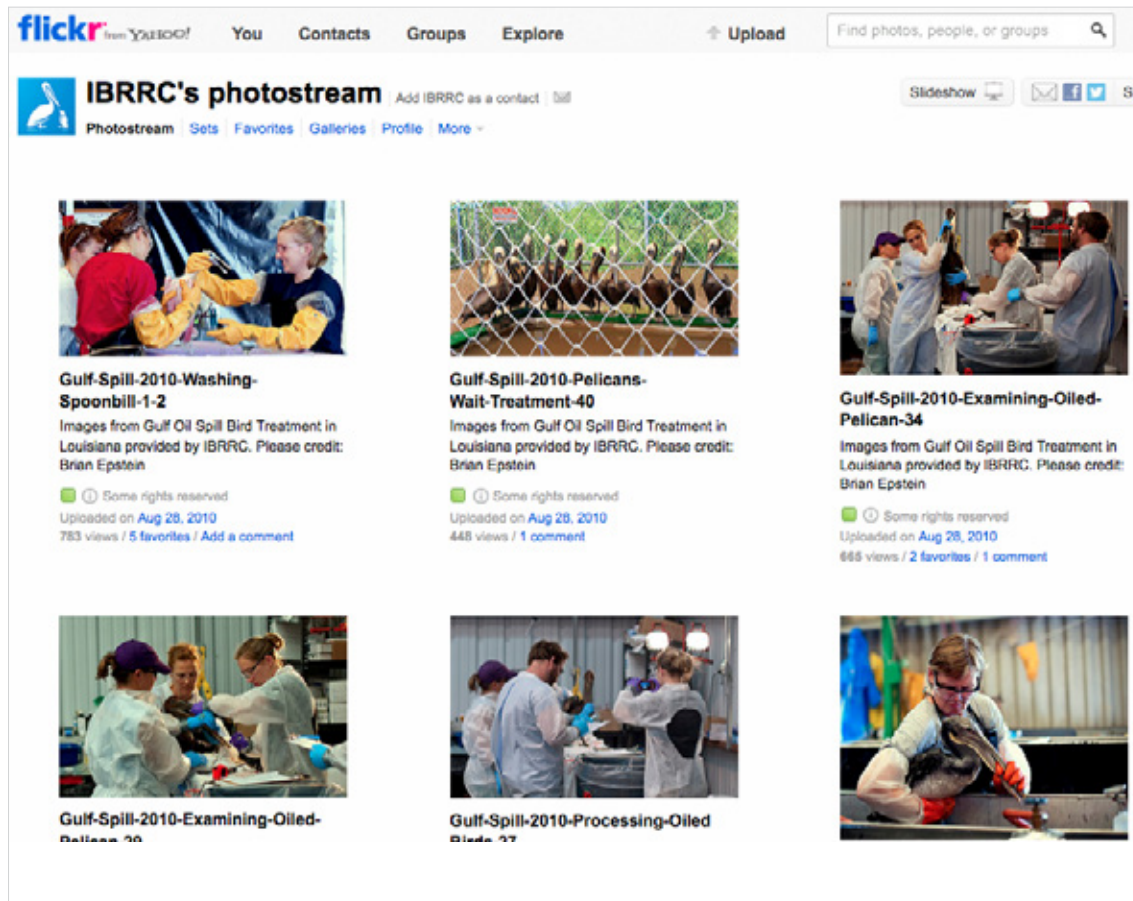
flickr from YAHOO! You Contacts Groups Explore Upload Find photos, people, or groups

IBRRC's photostream Add IBRRC as a contact

Photostream Sets Favorites Galleries Profile More

Slideshow

Gulf-Spill-2010-Washing-Spoonbill-1-2
Images from Gulf Oil Spill Bird Treatment in Louisiana provided by IBRRC. Please credit: Brian Epstein
Some rights reserved
Uploaded on Aug 28, 2010
783 views / 5 favorites / Add a comment

Gulf-Spill-2010-Pelicans-Wait-Treatment-40
Images from Gulf Oil Spill Bird Treatment in Louisiana provided by IBRRC. Please credit: Brian Epstein
Some rights reserved
Uploaded on Aug 28, 2010
448 views / 1 comment

Gulf-Spill-2010-Examining-Oiled-Pelican-34
Images from Gulf Oil Spill Bird Treatment in Louisiana provided by IBRRC. Please credit: Brian Epstein
Some rights reserved
Uploaded on Aug 28, 2010
665 views / 2 favorites / 1 comment

Gulf-Spill-2010-Examining-Oiled-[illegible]

Gulf-Spill-2010-Processing-Oiled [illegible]